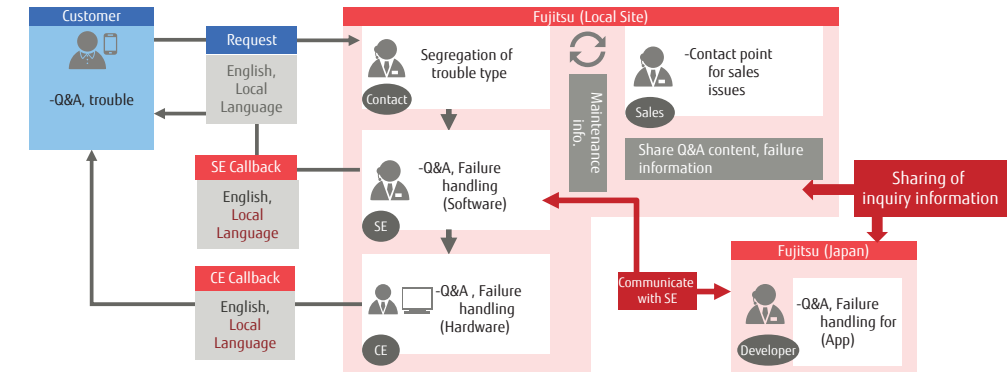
Customer

-Q&A, trouble

Request

English, Local Language

SE Callback

English, Local Language

CE Callback

English, Local Language

Fujitsu (Local Site)

Segregation of trouble type

Contact

Maintenance info.

-Contact point for sales issues

Sales

Share Q&A content, failure information

-Q&A, Failure handling (Software)

SE

-Q&A , Failure handling (Hardware)

CE

Sharing of inquiry information

Communicate with SE

Fujitsu (Japan)

-Q&A, Failure handling for (App)

Developer